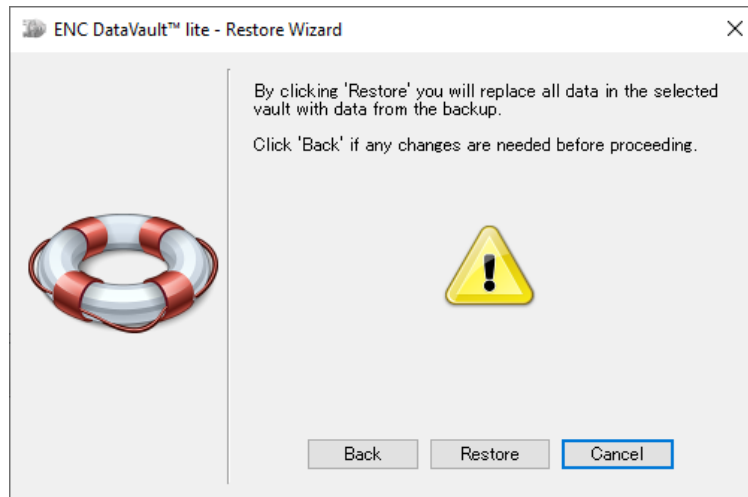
ENC DataVault™ lite - Restore Wizard

×

By clicking 'Restore' you will replace all data in the selected vault with data from the backup.

Click 'Back' if any changes are needed before proceeding.

Back

Restore

Cancel